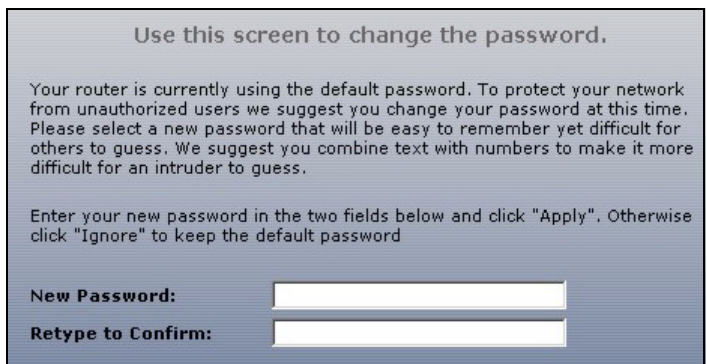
Use this screen to change the password.

Your router is currently using the default password. To protect your network from unauthorized users we suggest you change your password at this time. Please select a new password that will be easy to remember yet difficult for others to guess. We suggest you combine text with numbers to make it more difficult for an intruder to guess.

Enter your new password in the two fields below and click "Apply". Otherwise click "Ignore" to keep the default password

New Password:

Retype to Confirm: